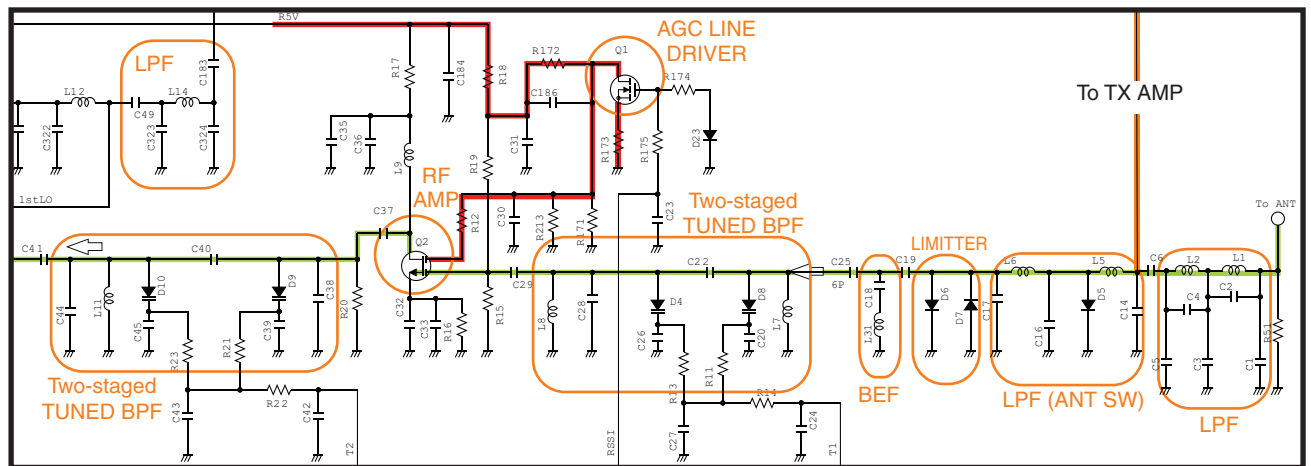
R5V

LPF

L12
C49
L14
C183
C322
C323
C324
1stLO

R17
C184
R18
R172
Q1
AGC LINE DRIVER
R174
C186
C35
C36
C31
R173
R175
D23
To TX AMP

L9
R19
RF AMP
C37
Q2
R12
C30
R213
R171
C23
Two-staged TUNED BPF

C41
C40
L11
D10
D9
C38
C44
C45
C39
R20
R23
R21
R22
C43
C42
T2
Two-staged TUNED BPF

C32
C33
R16
R15
C29
L8
C28
C22
D4
D8
L7
C26
C20
R13
R11
D14
C27
C24
RSSI
T1

C25
6P
C18
L31
BEF
C19
LIMITTER
D6
D7
L6
C17
C16
L5
D5
C14
LPF (ANT SW)

C6
L2
L1
To ANT
C4
C2
R51
C5
C3
C1
LPF